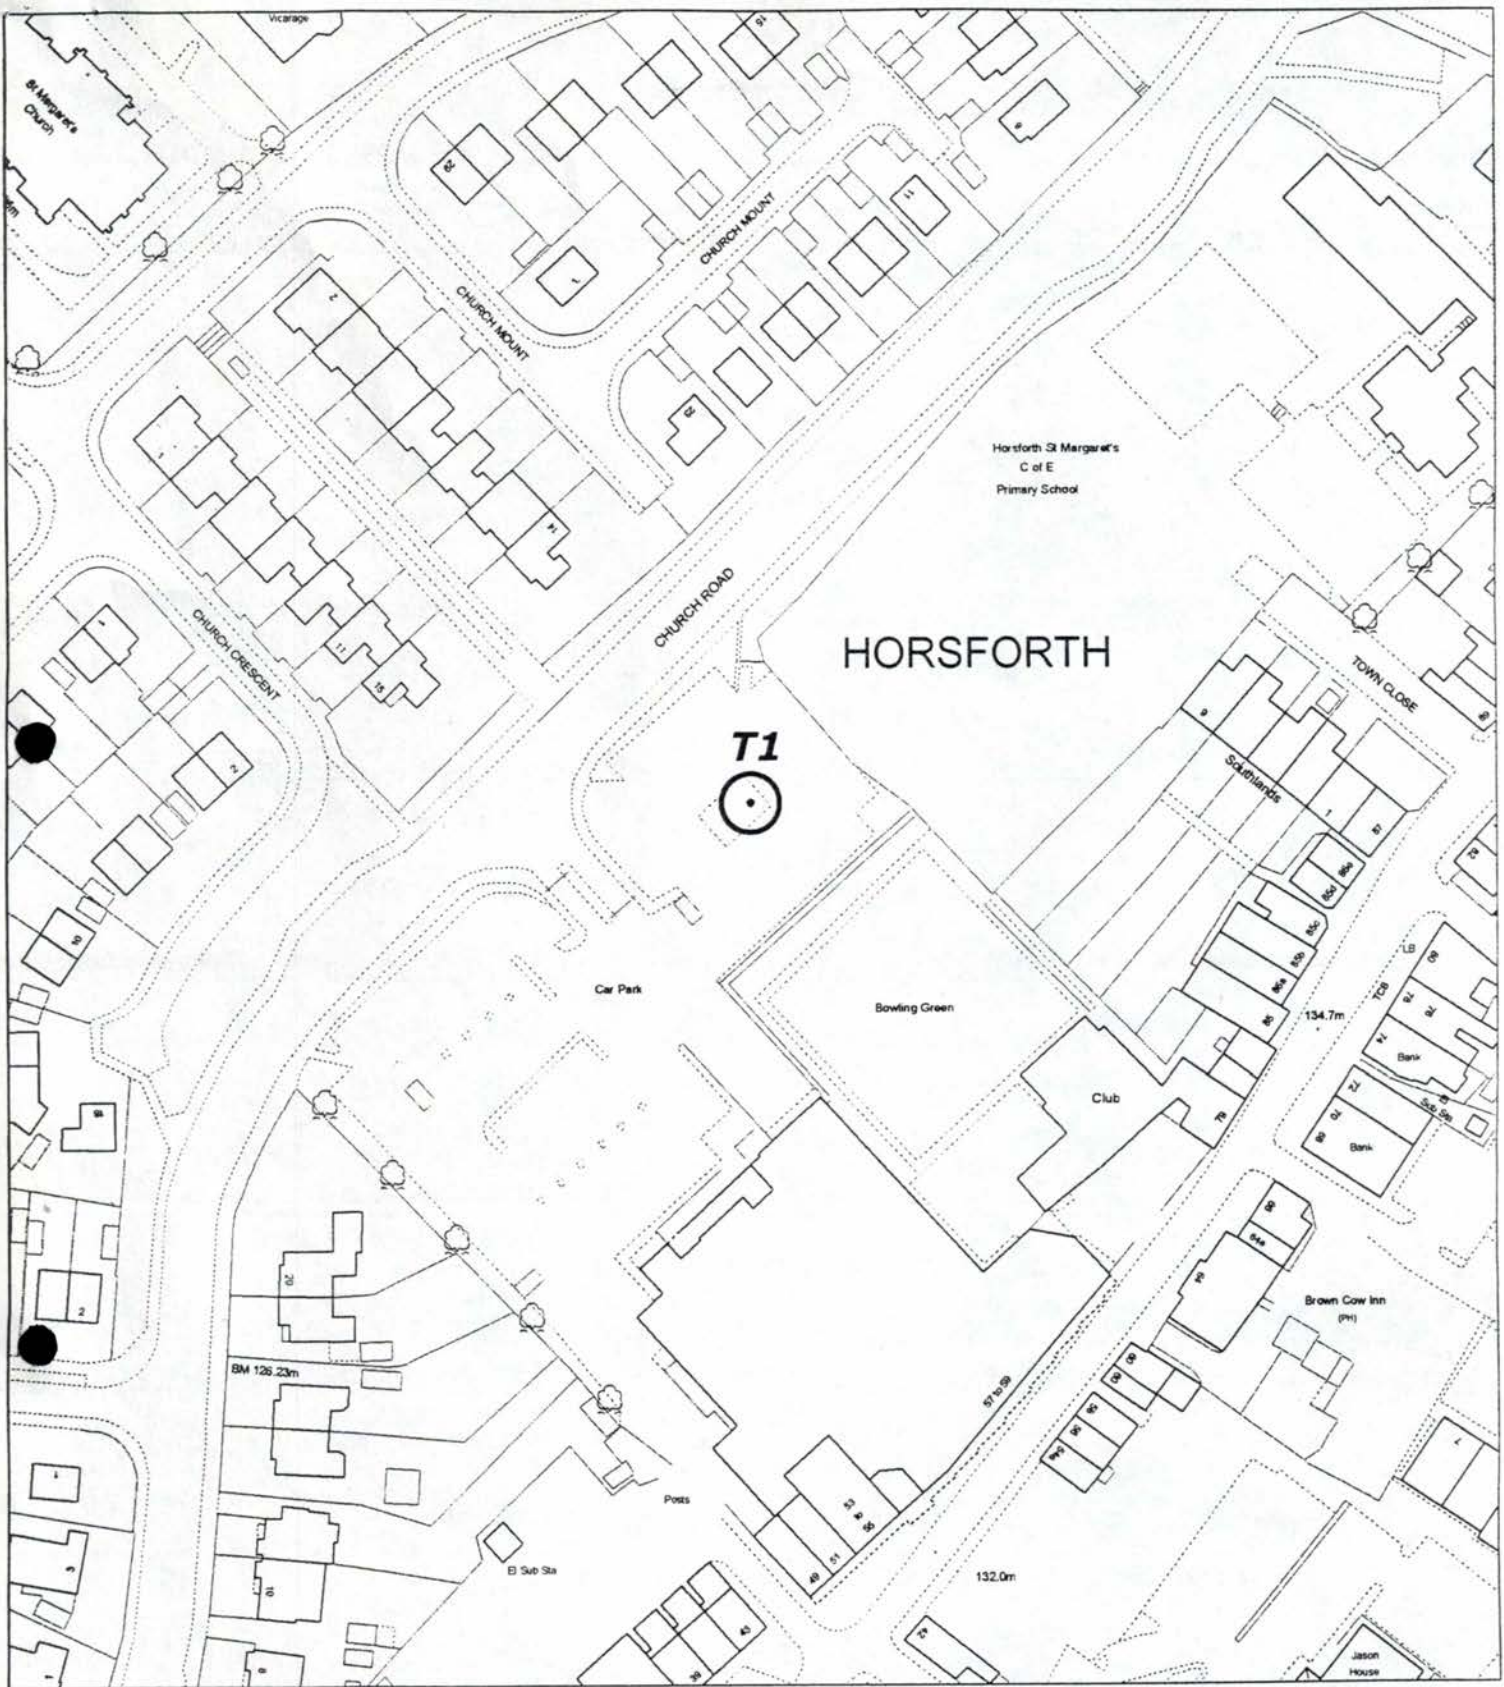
Vicarage

St Margaret's Church

CHURCH MOUNT

CHURCH MOUNT

CHURCH CRESCENT

CHURCH ROAD

Horsforth St Margaret's
C of E
Primary School

HORSFORTH

TOWN CLOSE

Southlands

T1

Car Park

Bowling Green

Club

134.7m

TCB

LB

Bank

Bank

Sub Sta

Brown Cow Inn
(PH)

BM 126.23m

57 to 59

Posts

El Sub Sta

132.0m

Jason House